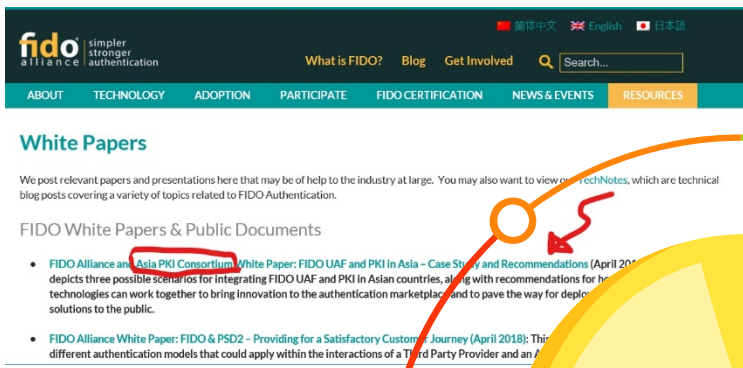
简体中文 English 日本語

fido alliance simpler stronger authentication

What is FIDO? Blog Get Involved Search...

ABOUT TECHNOLOGY ADOPTION PARTICIPATE FIDO CERTIFICATION NEWS & EVENTS RESOURCES

White Papers

We post relevant papers and presentations here that may be of help to the industry at large. You may also want to view our TechNotes, which are technical blog posts covering a variety of topics related to FIDO Authentication.

FIDO White Papers & Public Documents

- FIDO Alliance and Asia PKI Consortium White Paper: FIDO UAF and PKI in Asia – Case Study and Recommendations (April 201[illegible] depicts three possible scenarios for integrating FIDO UAF and PKI in Asian countries, along with recommendations for h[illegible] technologies can work together to bring innovation to the authentication marketplace and to pave the way for deplo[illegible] solutions to the public.

- FIDO Alliance White Paper: FIDO & PSD2 – Providing for a Satisfactory Custom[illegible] Journey (April 2018): Thi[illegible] different authentication models that could apply within the interactions of a Third Party Provider and an A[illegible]